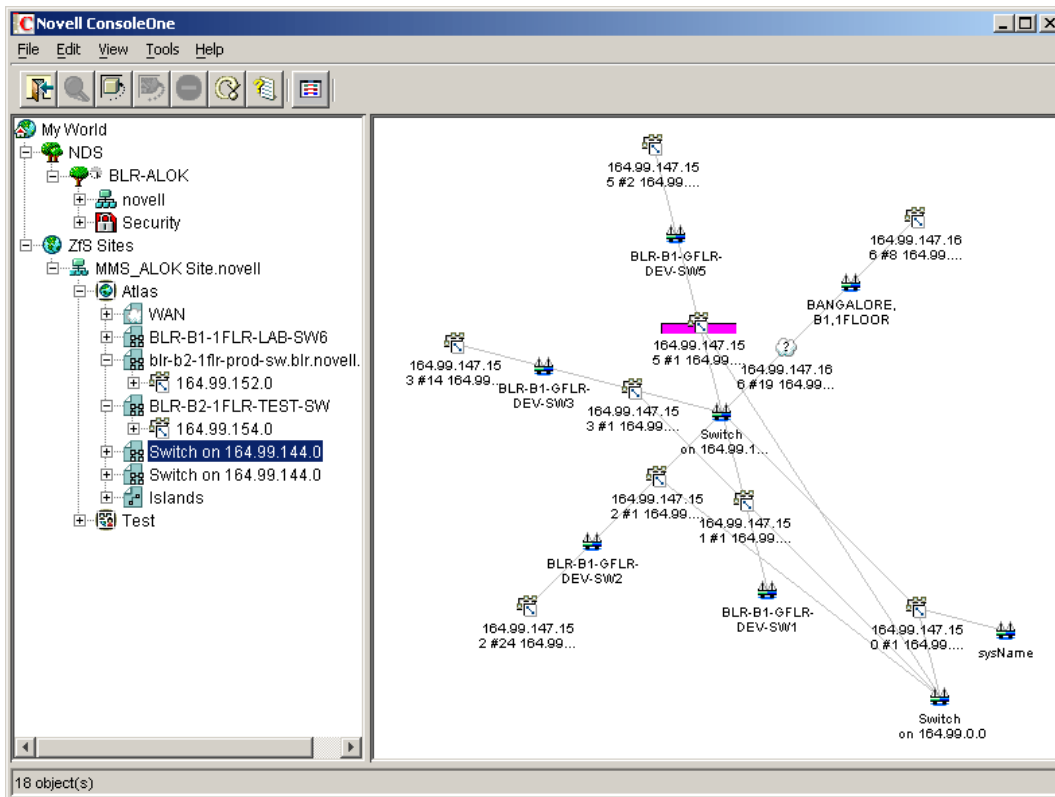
Novell ConsoleOne

File Edit View Tools Help

My World
NDS
BLR-ALOK
novell
Security
ZfS Sites
MMS_ALOK Site.novell
Atlas
WAN
BLR-B1-1FLR-LAB-SW6
blr-b2-1flr-prod-sw.blr.novell.
164.99.152.0
BLR-B2-1FLR-TEST-SW
164.99.154.0
Switch on 164.99.144.0
Switch on 164.99.144.0
Islands
Test

164.99.147.15 5 #2 164.99....

BLR-B1-GFLR-DEV-SW5

164.99.147.16 6 #8 164.99....

BANGALORE, B1,1FLOOR

164.99.147.15 5 #1 164.99....

164.99.147.16 6 #19 164.99....

164.99.147.15 3 #14 164.99....

BLR-B1-GFLR-DEV-SW3

164.99.147.15 3 #1 164.99....

Switch on 164.99.1...

164.99.147.15 2 #1 164.99....

164.99.147.15 1 #1 164.99....

BLR-B1-GFLR-DEV-SW2

BLR-B1-GFLR-DEV-SW1

164.99.147.15 2 #24 164.99....

164.99.147.15 0 #1 164.99....

sysName

Switch on 164.99.0.0

18 object(s)